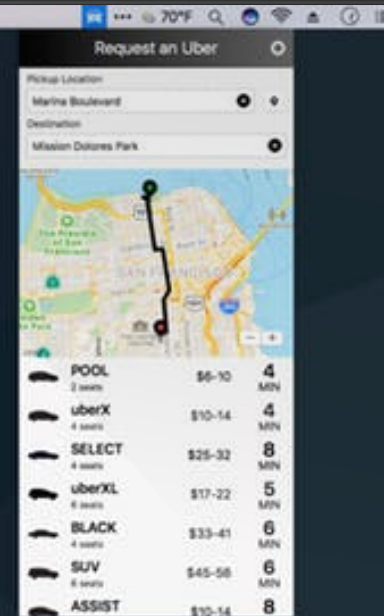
70°F

Request an Uber

Pickup Location
Marina Boulevard

Destination
Mission Dolores Park

The Presidio of San Francisco

SAN FRANCISCO

| | | |
|---|---|---|
| POOL 2 seats | $6-10 | 4 MIN |
| uberX 4 seats | $10-14 | 4 MIN |
| SELECT 4 seats | $25-32 | 8 MIN |
| uberXL 6 seats | $17-22 | 5 MIN |
| BLACK 4 seats | $33-41 | 6 MIN |
| SUV 6 seats | $45-56 | 6 MIN |
| ASSIST | $10-14 | 8 |